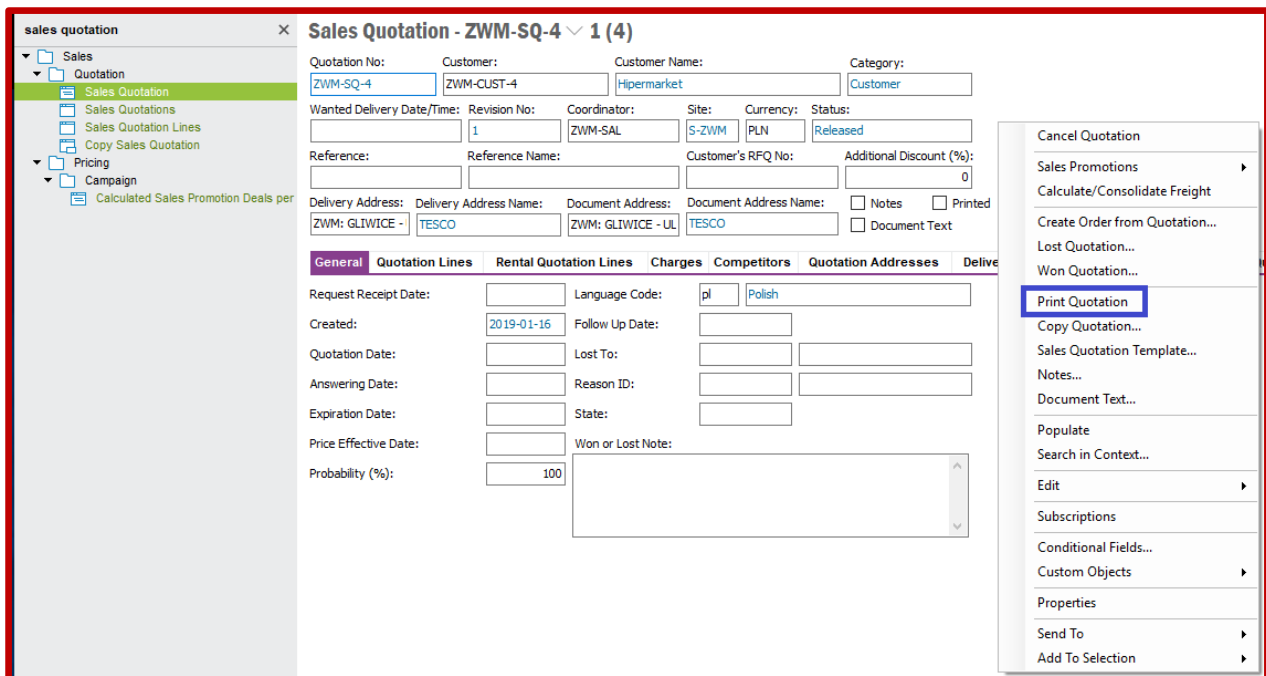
sales quotation ×

Sales
Quotation
Sales Quotation
Sales Quotations
Sales Quotation Lines
Copy Sales Quotation
Pricing
Campaign
Calculated Sales Promotion Deals per

Sales Quotation - ZWM-SQ-4 1 (4)

Quotation No: ZWM-SQ-4
Customer: ZWM-CUST-4
Customer Name: Hipermarket
Category: Customer
Wanted Delivery Date/Time:
Revision No: 1
Coordinator: ZWM-SAL
Site: S-ZWM
Currency: PLN
Status: Released
Reference:
Reference Name:
Customer's RFQ No:
Additional Discount (%): 0
Delivery Address: ZWM: GLIWICE -
Delivery Address Name: TESCO
Document Address: ZWM: GLIWICE - UL
Document Address Name: TESCO
Notes
Printed
Document Text

General | Quotation Lines | Rental Quotation Lines | Charges | Competitors | Quotation Addresses | Delive

Request Receipt Date:
Language Code: pl Polish
Created: 2019-01-16
Follow Up Date:
Quotation Date:
Lost To:
Answering Date:
Reason ID:
Expiration Date:
State:
Price Effective Date:
Won or Lost Note:
Probability (%): 100

Cancel Quotation
Sales Promotions
Calculate/Consolidate Freight
Create Order from Quotation...
Lost Quotation...
Won Quotation...
Print Quotation
Copy Quotation...
Sales Quotation Template...
Notes...
Document Text...
Populate
Search in Context...
Edit
Subscriptions
Conditional Fields...
Custom Objects
Properties
Send To
Add To Selection